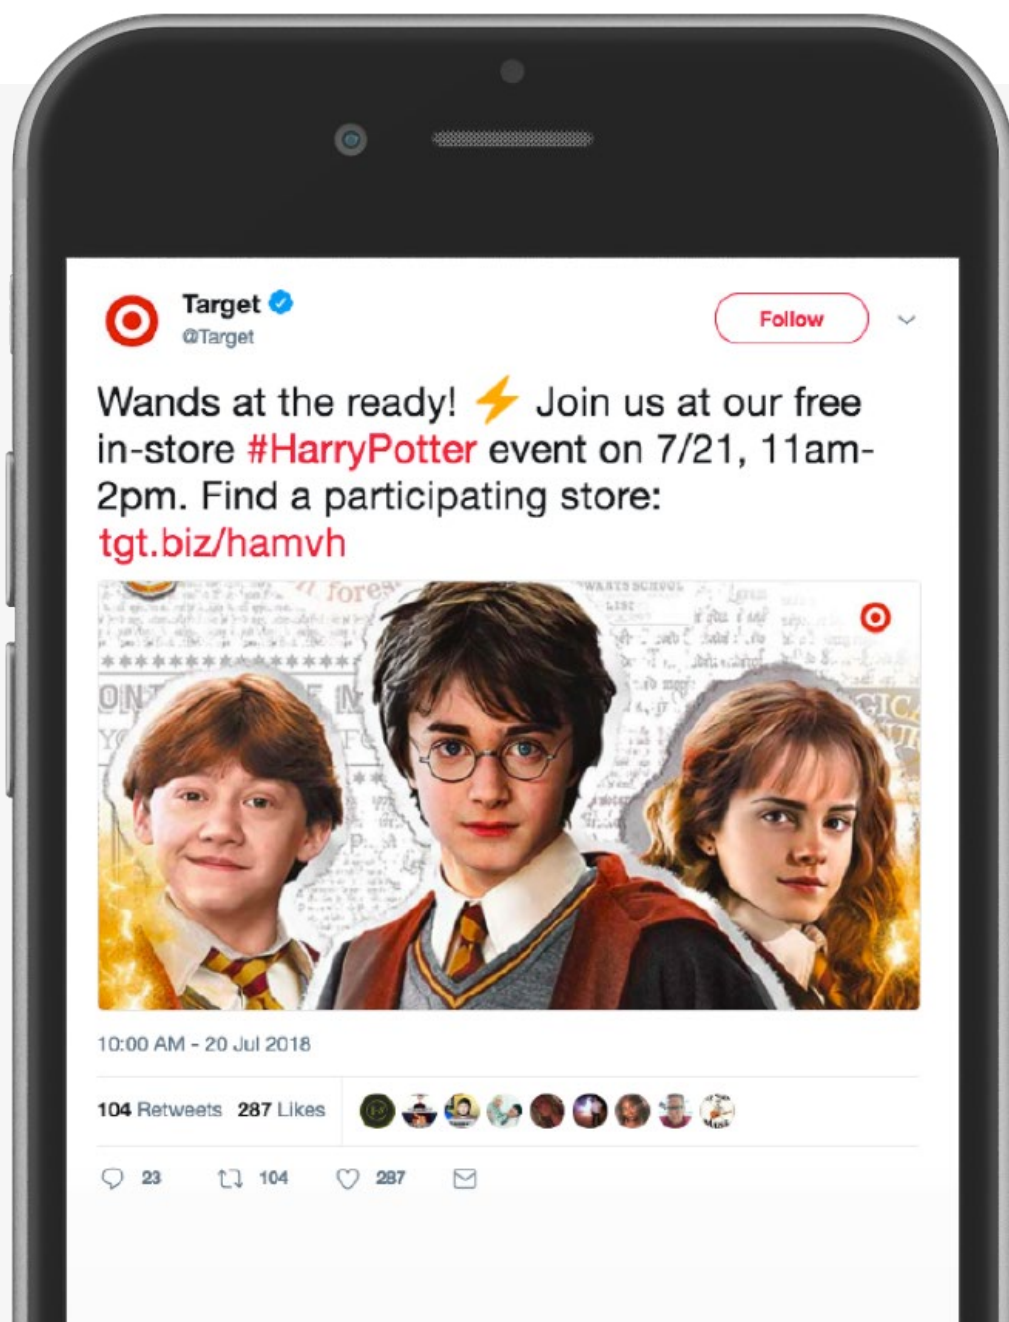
Target
@Target

Follow

Wands at the ready! ⚡ Join us at our free in-store #HarryPotter event on 7/21, 11am-2pm. Find a participating store: tgt.biz/hamvh

10:00 AM - 20 Jul 2018

104 Retweets 287 Likes

23 104 287